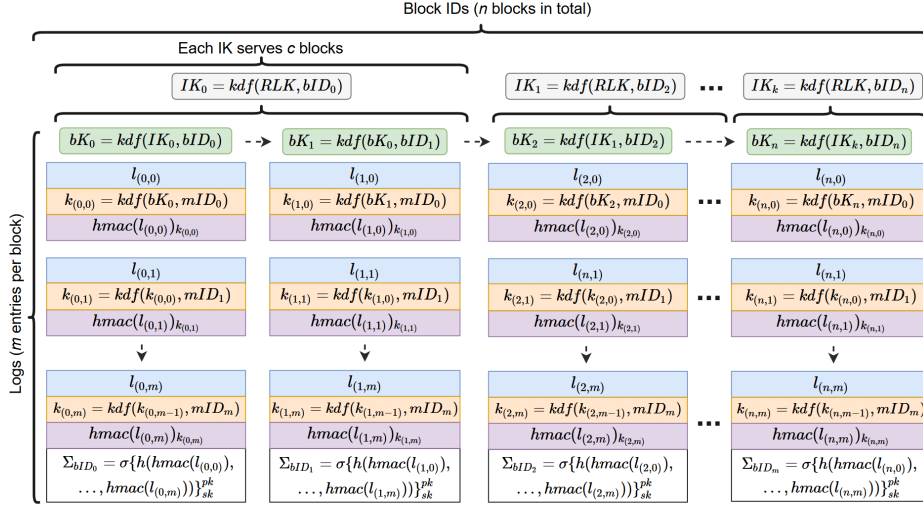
Block IDs ($n$ blocks in total)

Each IK serves $c$ blocks

$IK_0 = kdf(RLK, bID_0)$

$IK_1 = kdf(RLK, bID_2)$

...

$IK_k = kdf(RLK, bID_n)$

Logs ($m$ entries per block)

$bK_0 = kdf(IK_0, bID_0)$

$bK_1 = kdf(bK_0, bID_1)$

$bK_2 = kdf(IK_1, bID_2)$

$bK_n = kdf(IK_k, bID_n)$

$l_{(0,0)}$

$k_{(0,0)} = kdf(bK_0, mID_0)$

$hmac(l_{(0,0)})_{k_{(0,0)}}$

$l_{(1,0)}$

$k_{(1,0)} = kdf(bK_1, mID_0)$

$hmac(l_{(1,0)})_{k_{(1,0)}}$

$l_{(2,0)}$

$k_{(2,0)} = kdf(bK_2, mID_0)$

$hmac(l_{(2,0)})_{k_{(2,0)}}$

...

$l_{(n,0)}$

$k_{(n,0)} = kdf(bK_n, mID_0)$

$hmac(l_{(n,0)})_{k_{(n,0)}}$

$l_{(0,1)}$

$k_{(0,1)} = kdf(k_{(0,0)}, mID_1)$

$hmac(l_{(0,1)})_{k_{(0,1)}}$

$l_{(1,1)}$

$k_{(1,1)} = kdf(k_{(1,0)}, mID_1)$

$hmac(l_{(1,1)})_{k_{(1,1)}}$

$l_{(n,1)}$

$k_{(2,1)} = kdf(k_{(2,0)}, mID_1)$

$hmac(l_{(2,1)})_{k_{(2,1)}}$

...

$l_{(n,1)}$

$k_{(n,1)} = kdf(k_{(n,0)}, mID_1)$

$hmac(l_{(n,1)})_{k_{(n,1)}}$

$l_{(0,m)}$

$k_{(0,m)} = kdf(k_{(0,m-1)}, mID_m)$

$hmac(l_{(0,m)})_{k_{(0,m)}}$

$\Sigma_{bID_0} = \sigma\{h(hmac(l_{(0,0)}), \ldots, hmac(l_{(0,m)}))\}^{pk}_{sk}$

$l_{(1,m)}$

$k_{(1,m)} = kdf(k_{(1,m-1)}, mID_m)$

$hmac(l_{(1,m)})_{k_{(1,m)}}$

$\Sigma_{bID_1} = \sigma\{h(hmac(l_{(1,0)}), \ldots, hmac(l_{(1,m)}))\}^{pk}_{sk}$

$l_{(2,m)}$

$k_{(2,m)} = kdf(k_{(2,m-1)}, mID_m)$

$hmac(l_{(2,m)})_{k_{(2,m)}}$

$\Sigma_{bID_2} = \sigma\{h(hmac(l_{(2,0)}), \ldots, hmac(l_{(2,m)}))\}^{pk}_{sk}$

...

$l_{(n,m)}$

$k_{(n,m)} = kdf(k_{(n,m-1)}, mID_m$

$hmac(l_{(n,m)})_{k_{(n,m)}}$

$\Sigma_{bID_m} = \sigma\{h(hmac(l_{(n,0)}), \ldots, hmac(l_{(n,m)}))\}^{pk}_{sk}$